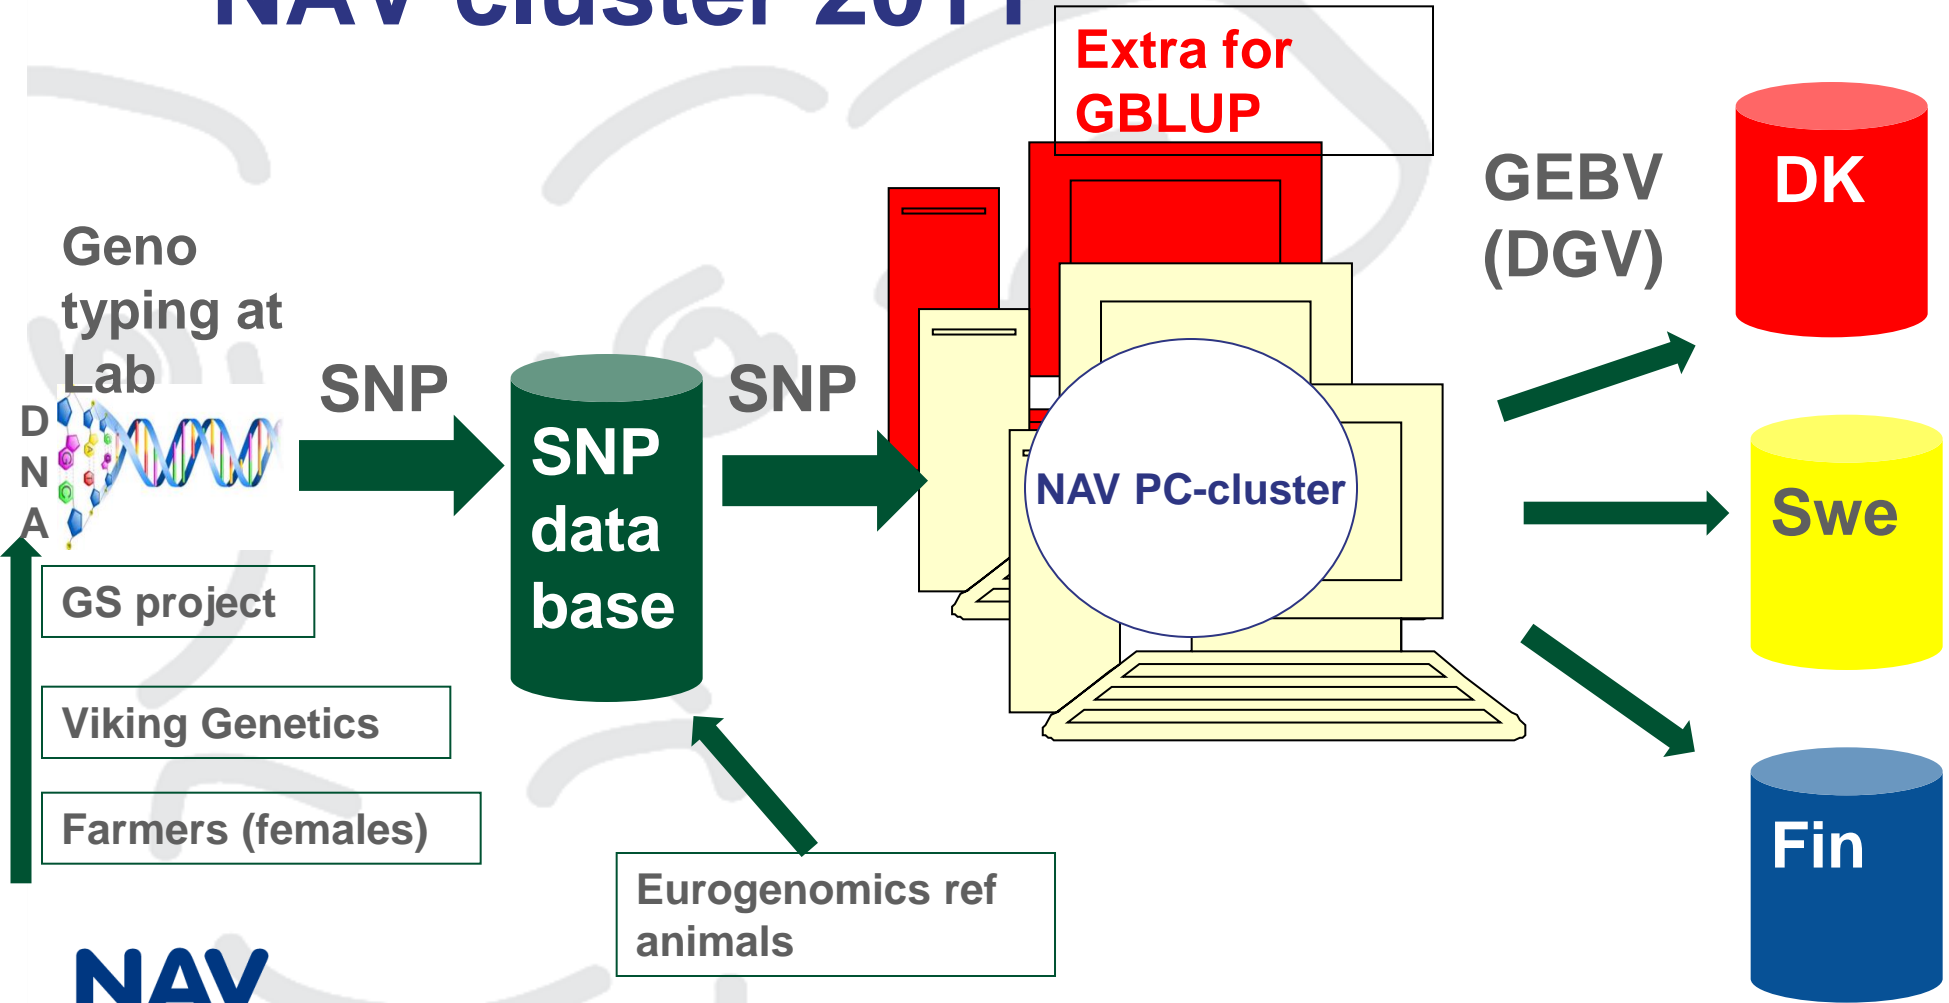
NAV cluster 2011

Extra for GBLUP

Geno typing at Lab

D
N
A

SNP

SNP data base

SNP

NAV PC-cluster

GEBV (DGV)

DK

Swe

Fin

GS project

Viking Genetics

Farmers (females)

Eurogenomics ref animals

NAV